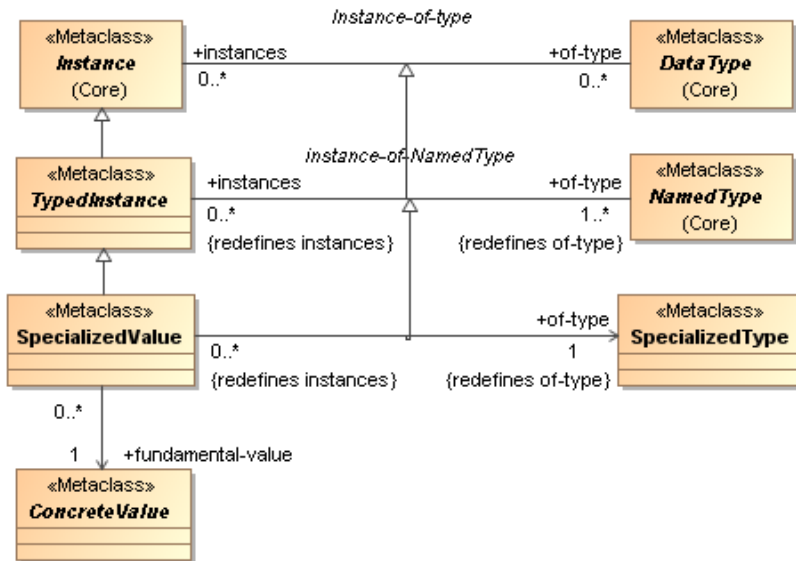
Instance-of-type

«Metaclass»
Instance
(Core)

+instances
0..*

+of-type
0..*

«Metaclass»
DataType
(Core)

Instance-of-NamedType

«Metaclass»
TypedInstance

+instances
0..*
{redefines instances}

+of-type
1..*
{redefines of-type}

«Metaclass»
NamedType
(Core)

«Metaclass»
SpecializedValue

0..*
{redefines instances}

+of-type
1
{redefines of-type}

«Metaclass»
SpecializedType

0..*

1
+fundamental-value

«Metaclass»
ConcreteValue